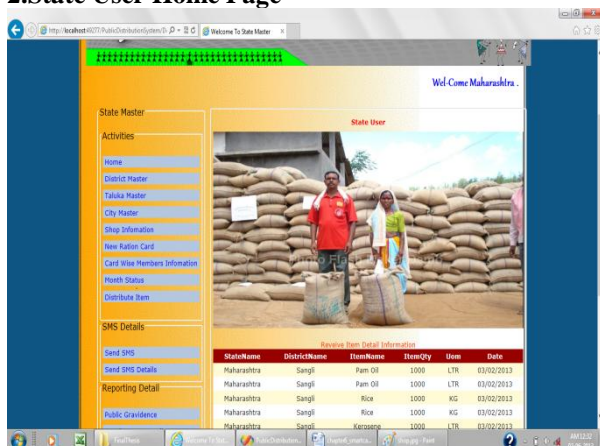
2.State User Home Page

http://localhost:49277/PublicDistributionSystem/

Welcome To State Master

Wel-Come Maharashtra .

State Master

Activities

Home

District Master

Taluka Master

City Master

Shop Infomation

New Ration Card

Card Wise Members Infomation

Month Status

Distribute Item

SMS Details

Send SMS

Send SMS Details

Reporting Detail

Public Gravidence

State User

Reveive Item Detail Information

| StateName | DistrictName | ItemName | ItemQty | Uom | Date |
|---|---|---|---|---|---|
| Maharashtra | Sangli | Pam Oil | 1000 | LTR | 03/02/2013 |
| Maharashtra | Sangli | Pam Oil | 1000 | LTR | 03/02/2013 |
| Maharashtra | Sangli | Rice | 1000 | KG | 03/02/2013 |
| Maharashtra | Sangli | Rice | 1000 | KG | 03/02/2013 |
| Maharashtra | Sangli | Kerosene | 1000 | LTR | 03/02/2013 |